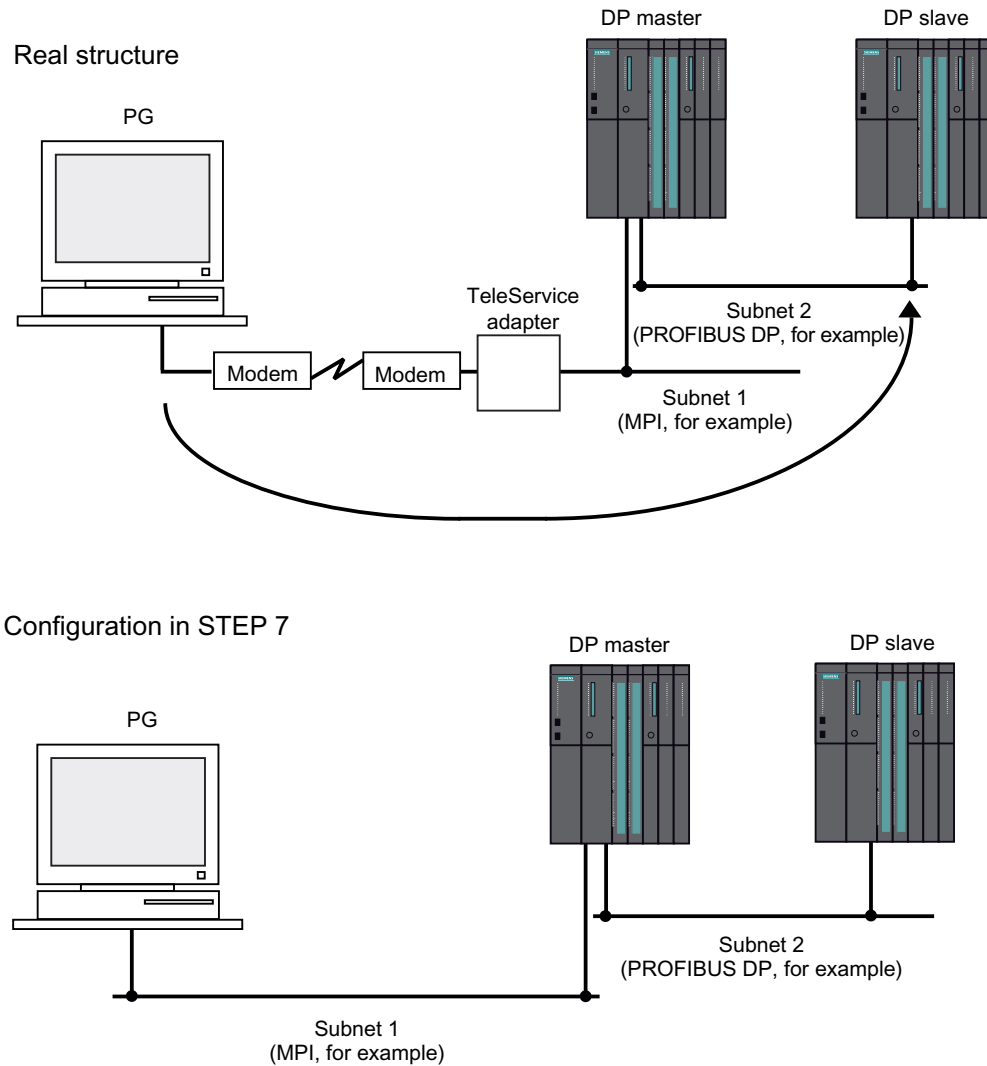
Real structure

DP master

DP slave

PG

TeleService adapter

Subnet 2
(PROFIBUS DP, for example)

Modem

Modem

Subnet 1
(MPI, for example)

Configuration in STEP 7

DP master

DP slave

PG

Subnet 2
(PROFIBUS DP, for example)

Subnet 1
(MPI, for example)